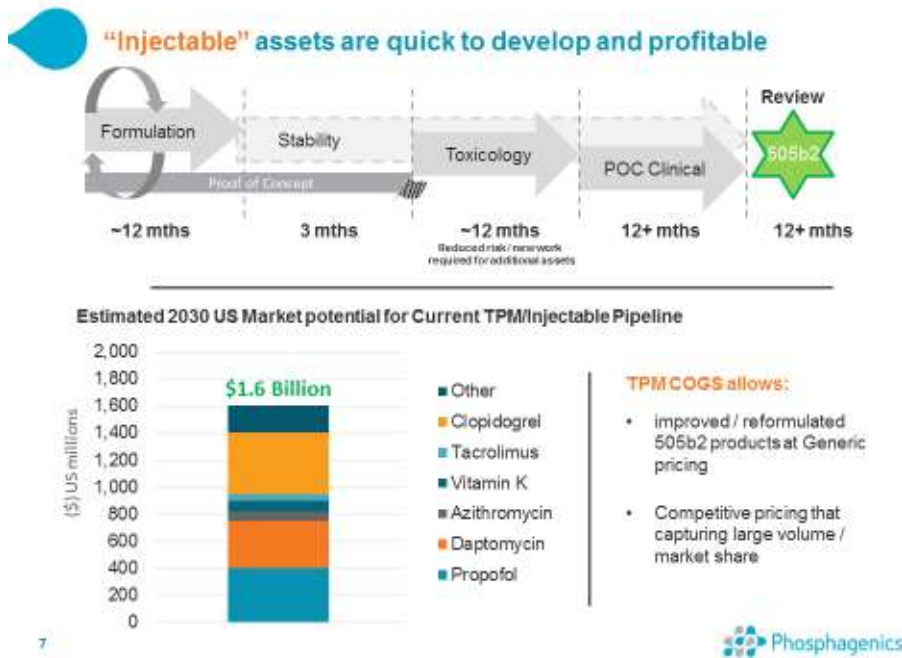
"Injectable" assets are quick to develop and profitable

Formulation

Stability

Toxicology

POC Clinical

Review

505b2

Proof of Concept

~12 mths

3 mths

~12 mths

Reduced risk / new work required for additional assets

12+ mths

12+ mths

Estimated 2030 US Market potential for Current TPM/Injectable Pipeline

2,000
1,800
1,600
1,400
1,200
1,000
800
600
400
200
0

($) US millions

$1.6 Billion

Other
Clopidogrel
Tacrolimus
Vitamin K
Azithromycin
Daptomycin
Propofol

TPM COGS allows:

• improved / reformulated 505b2 products at Generic pricing

• Competitive pricing that capturing large volume / market share

7

Phosphagenics